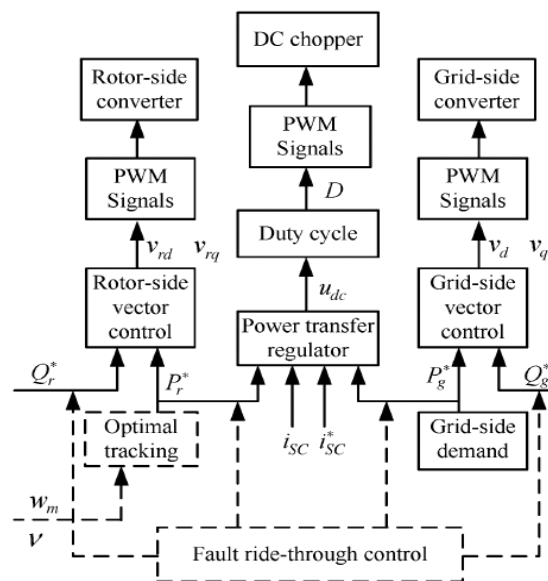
DC chopper

Rotor-side converter

PWM Signals

$v_{rd}$ $v_{rq}$

Rotor-side vector control

$Q_r^*$

$P_r^*$

Optimal tracking

$w_m$

$v$

PWM Signals

$D$

Duty cycle

$u_{dc}$

Power transfer regulator

$i_{SC}$ $i_{SC}^*$

Grid-side converter

PWM Signals

$v_d$ $v_q$

Grid-side vector control

$P_g^*$

$Q_g^*$

Grid-side demand

Fault ride-through control